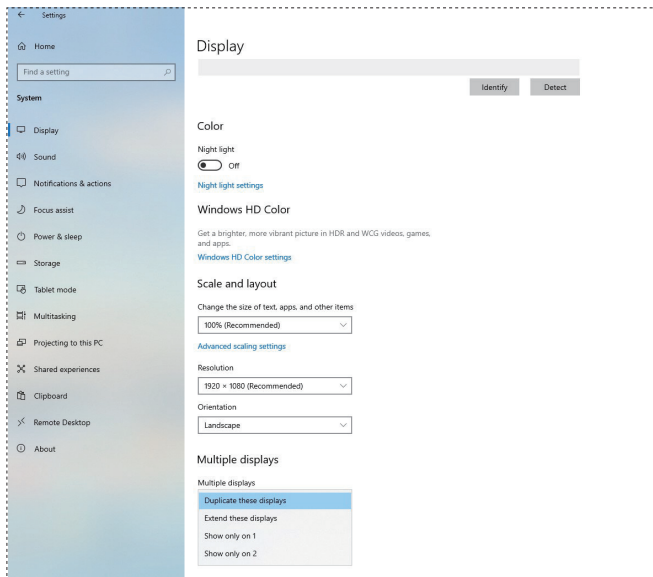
Settings

Home

Find a setting

System

Display

Sound

Notifications & actions

Focus assist

Power & sleep

Storage

Tablet mode

Multitasking

Projecting to this PC

Shared experiences

Clipboard

Remote Desktop

About

Display

Identify

Detect

Color

Night light

Off

Night light settings

Windows HD Color

Get a brighter, more vibrant picture in HDR and WCG videos, games, and apps.

Windows HD Color settings

Scale and layout

Change the size of text, apps, and other items

100% (Recommended)

Advanced scaling settings

Resolution

1920 × 1080 (Recommended)

Orientation

Landscape

Multiple displays

Multiple displays

Duplicate these displays

Extend these displays

Show only on 1

Show only on 2